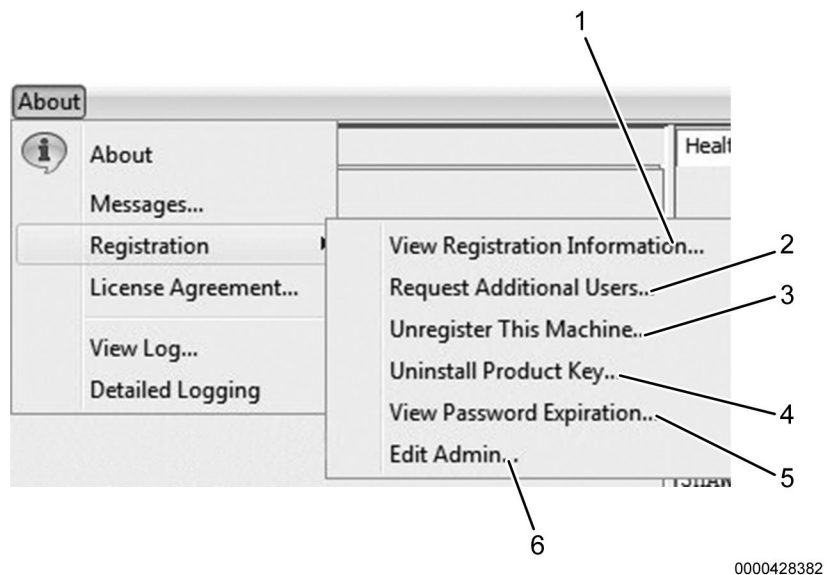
About

About

Messages...

Registration

License Agreement...

View Log...

Detailed Logging

Healt

View Registration Information...

Request Additional Users...

Unregister This Machine...

Uninstall Product Key...

View Password Expiration...

Edit Admin...

1

2

3

4

5

6

0000428382